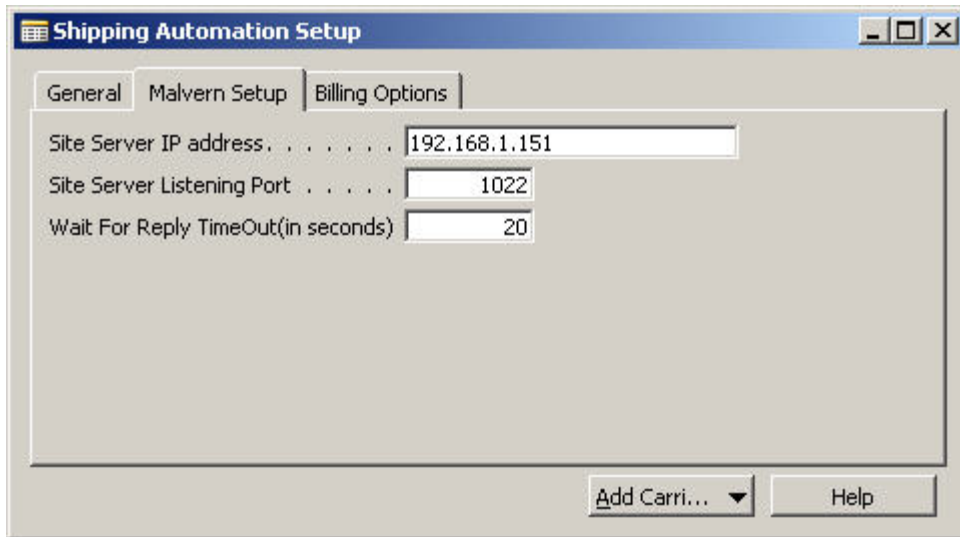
Shipping Automation Setup

General | Malvern Setup | Billing Options

Site Server IP address. . . . . . . 192.168.1.151
Site Server Listening Port . . . . . 1022
Wait For Reply TimeOut(in seconds) 20

Add Carri... ▼ | Help